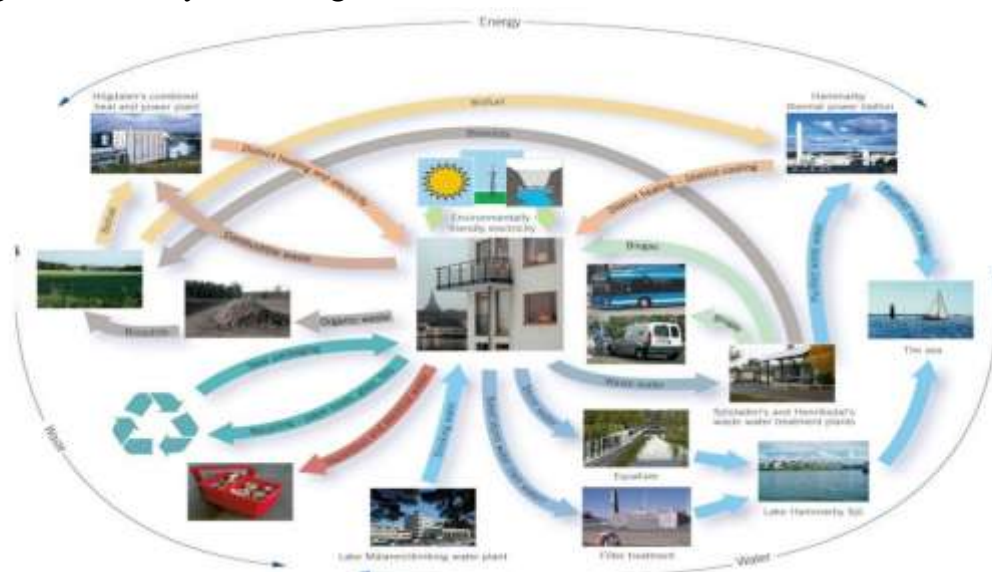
Energy

Högdalen's combined heat and power plant

Biofuel

Hammarby thermal power station

Biosolids

District heating and electricity

Environmentally friendly electricity

District heating, District cooling

Combustible waste

Biogas

Biofuel

Biosolids

Organic waste

Biogas

The sea

Recycling

Waste water

Sjöstaden's and Henriksdal's waste water treatment plants

Storm water

Hazardous waste

Drinking water

Surface water

EcoFarm

Lake Hammarby Sjö

Waste

Lake Mälaren/drinking water plant

Filter treatment

Water